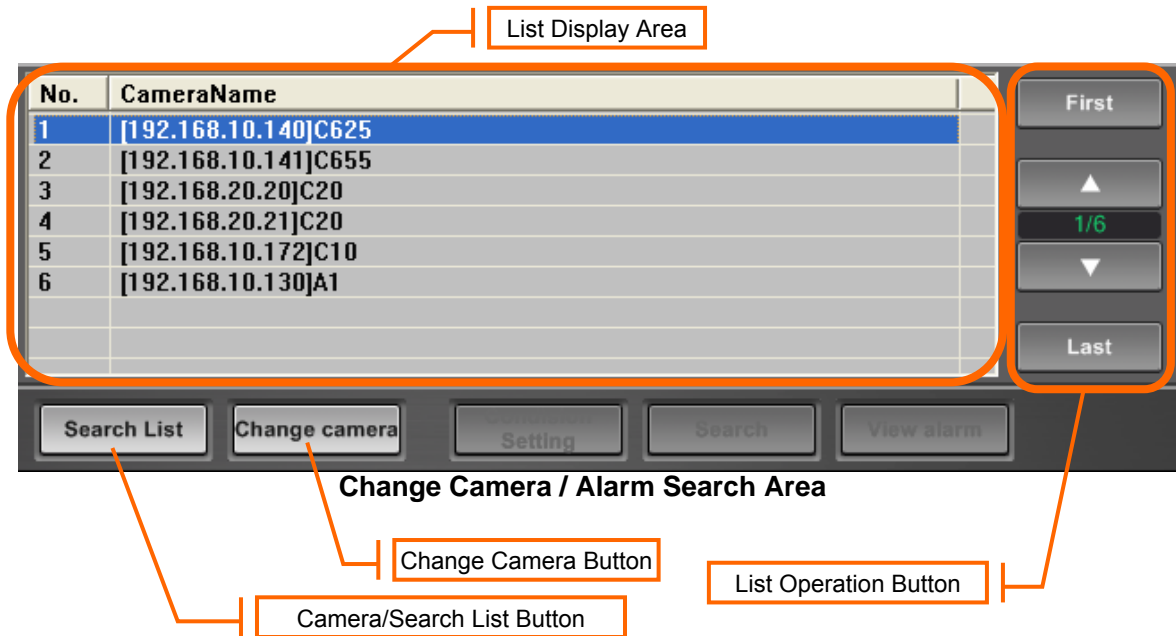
List Display Area

| No. | CameraName |
|---|---|
| 1 | [192.168.10.140]C625 |
| 2 | [192.168.10.141]C655 |
| 3 | [192.168.20.20]C20 |
| 4 | [192.168.20.21]C20 |
| 5 | [192.168.10.172]C10 |
| 6 | [192.168.10.130]A1 |

First

▲

1/6

▼

Last

Search List

Change camera

Condition Setting

Search

View alarm

Change Camera / Alarm Search Area

Change Camera Button

List Operation Button

Camera/Search List Button